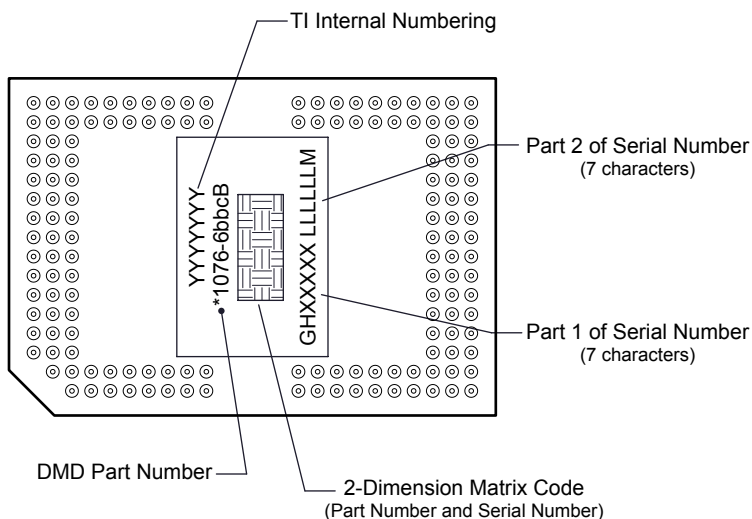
TI Internal Numbering

YYYYYYY
*1076-6bbcB

GHXXXXX LLLLLLM

Part 2 of Serial Number
(7 characters)

Part 1 of Serial Number
(7 characters)

DMD Part Number

2-Dimension Matrix Code
(Part Number and Serial Number)